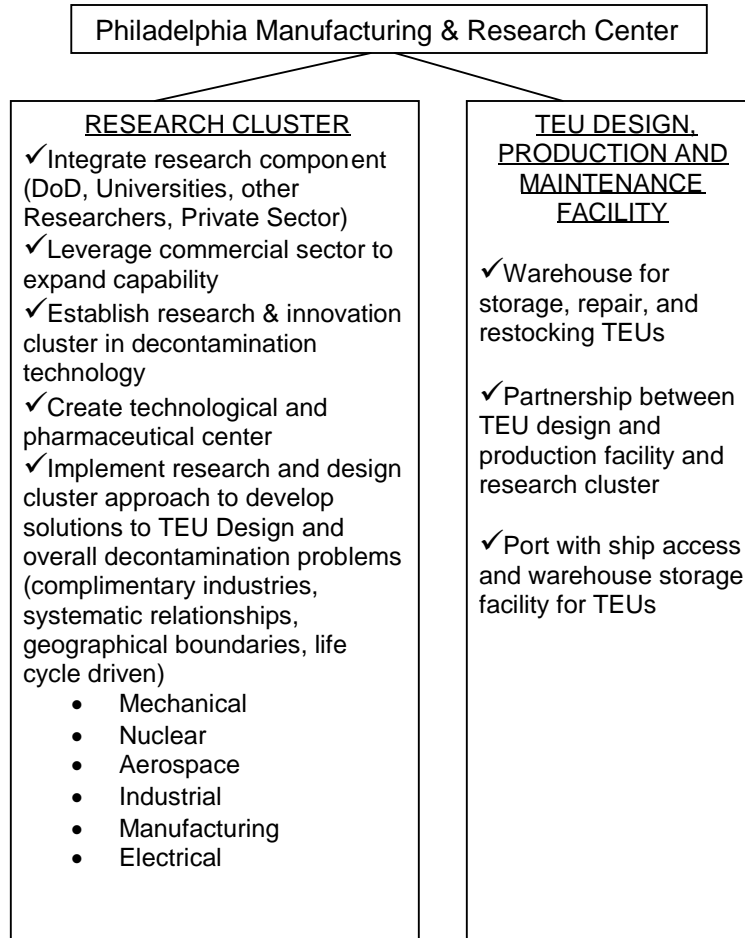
Philadelphia Manufacturing & Research Center

RESEARCH CLUSTER

✓Integrate research component (DoD, Universities, other Researchers, Private Sector)
✓Leverage commercial sector to expand capability
✓Establish research & innovation cluster in decontamination technology
✓Create technological and pharmaceutical center
✓Implement research and design cluster approach to develop solutions to TEU Design and overall decontamination problems (complimentary industries, systematic relationships, geographical boundaries, life cycle driven)

- Mechanical
- Nuclear
- Aerospace
- Industrial
- Manufacturing
- Electrical

TEU DESIGN, PRODUCTION AND MAINTENANCE FACILITY

✓Warehouse for storage, repair, and restocking TEUs

✓Partnership between TEU design and production facility and research cluster

✓Port with ship access and warehouse storage facility for TEUs